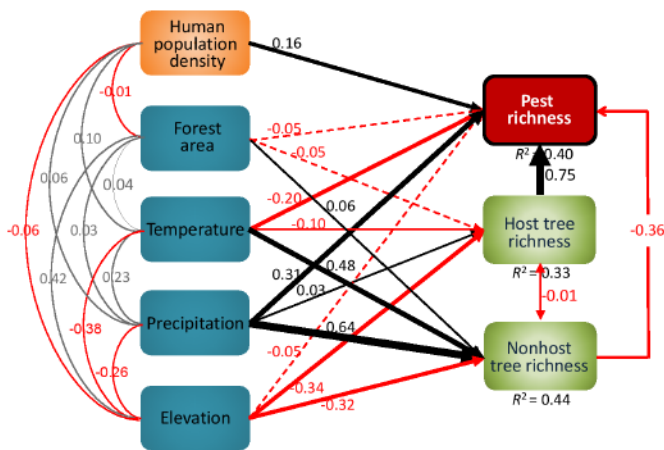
Human population density

Forest area

Temperature

Precipitation

Elevation

Pest richness

Host tree richness

Nonhost tree richness

0.16

-0.01

0.10

0.06

0.04

-0.06

0.03

0.42

0.23

-0.38

-0.26

-0.05

-0.05

0.06

-0.20

-0.10

0.31

0.48

0.03

0.64

-0.05

-0.34

-0.32

$R^2 = 0.40$

0.75

$R^2 = 0.33$

-0.01

$R^2 = 0.44$

-0.36